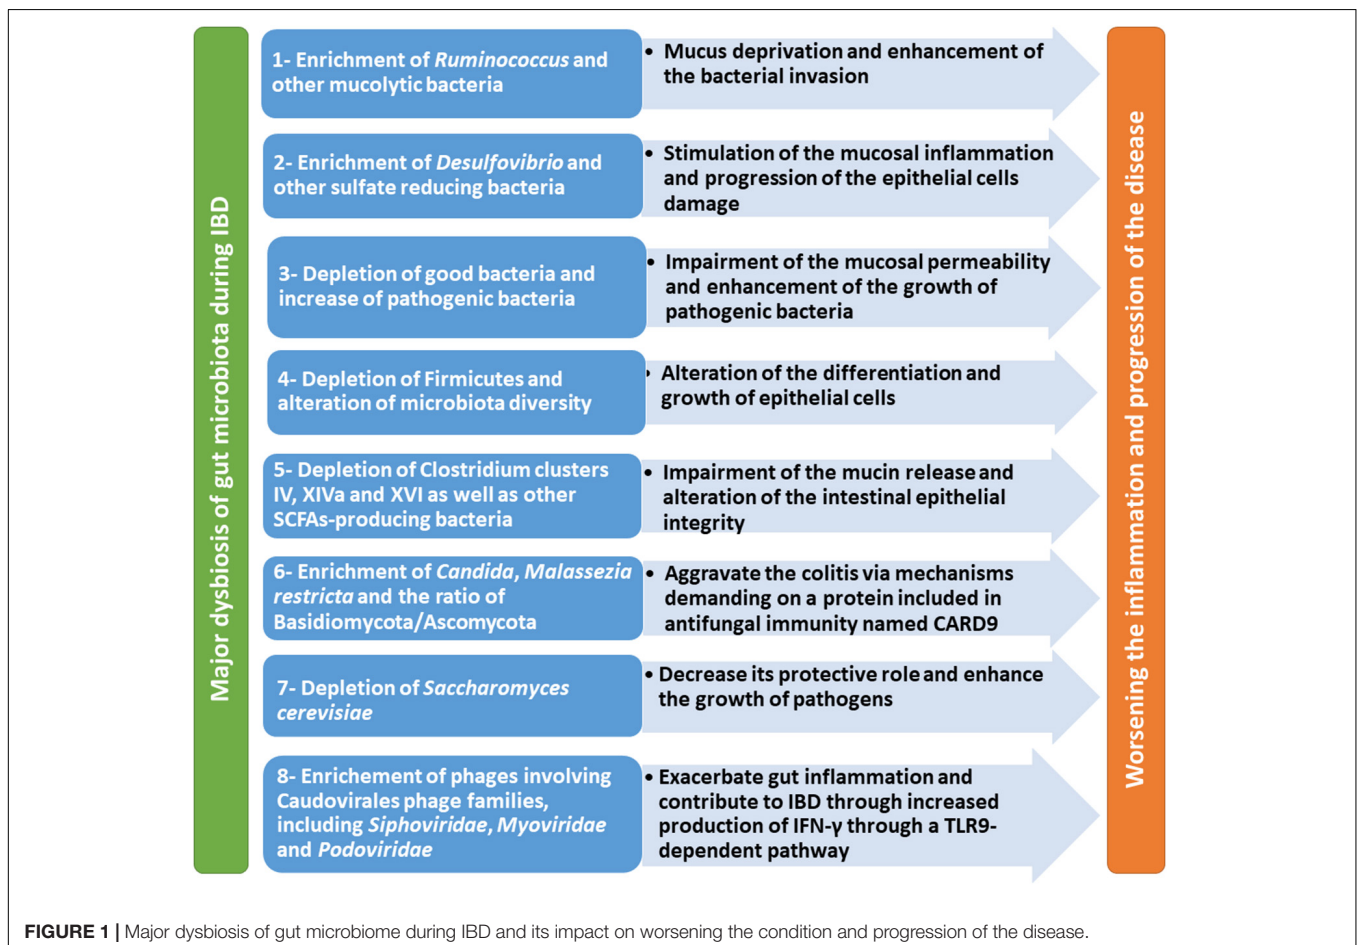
Major dysbiosis of gut microbiota during IBD

1- Enrichment of Ruminococcus and other mucolytic bacteria

• Mucus deprivation and enhancement of the bacterial invasion

2- Enrichment of Desulfovibrio and other sulfate reducing bacteria

• Stimulation of the mucosal inflammation and progression of the epithelial cells damage

3- Depletion of good bacteria and increase of pathogenic bacteria

• Impairment of the mucosal permeability and enhancement of the growth of pathogenic bacteria

4- Depletion of Firmicutes and alteration of microbiota diversity

• Alteration of the differentiation and growth of epithelial cells

5- Depletion of Clostridium clusters IV, XIVa and XVI as well as other SCFAs-producing bacteria

• Impairment of the mucin release and alteration of the intestinal epithelial integrity

6- Enrichment of Candida, Malassezia restricta and the ratio of Basidiomycota/Ascomycota

• Aggravate the colitis via mechanisms demanding on a protein included in antifungal immunity named CARD9

7- Depletion of Saccharomyces cerevisiae

• Decrease its protective role and enhance the growth of pathogens

8- Enrichement of phages involving Caudovirales phage families, including Siphoviridae, Myoviridae and Podoviridae

• Exacerbate gut inflammation and contribute to IBD through increased production of IFN-γ through a TLR9-dependent pathway

Worsening the inflammation and progression of the disease

FIGURE 1 | Major dysbiosis of gut microbiome during IBD and its impact on worsening the condition and progression of the disease.